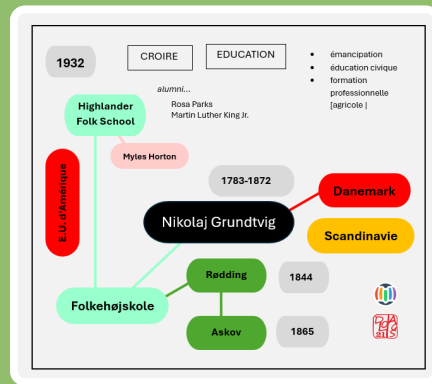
1932

CROIRE

EDUCATION

- émancipation
- éducation civique
- formation professionnelle [agricole |

alumni...
Rosa Parks
Martin Luther King Jr.

Highlander Folk School

Myles Horton

E.U. d'Amérique

1783-1872

Danemark

Nikolaj Grundtvig

Scandinavie

Rødding

1844

Folkehøjskole

Askov

1865